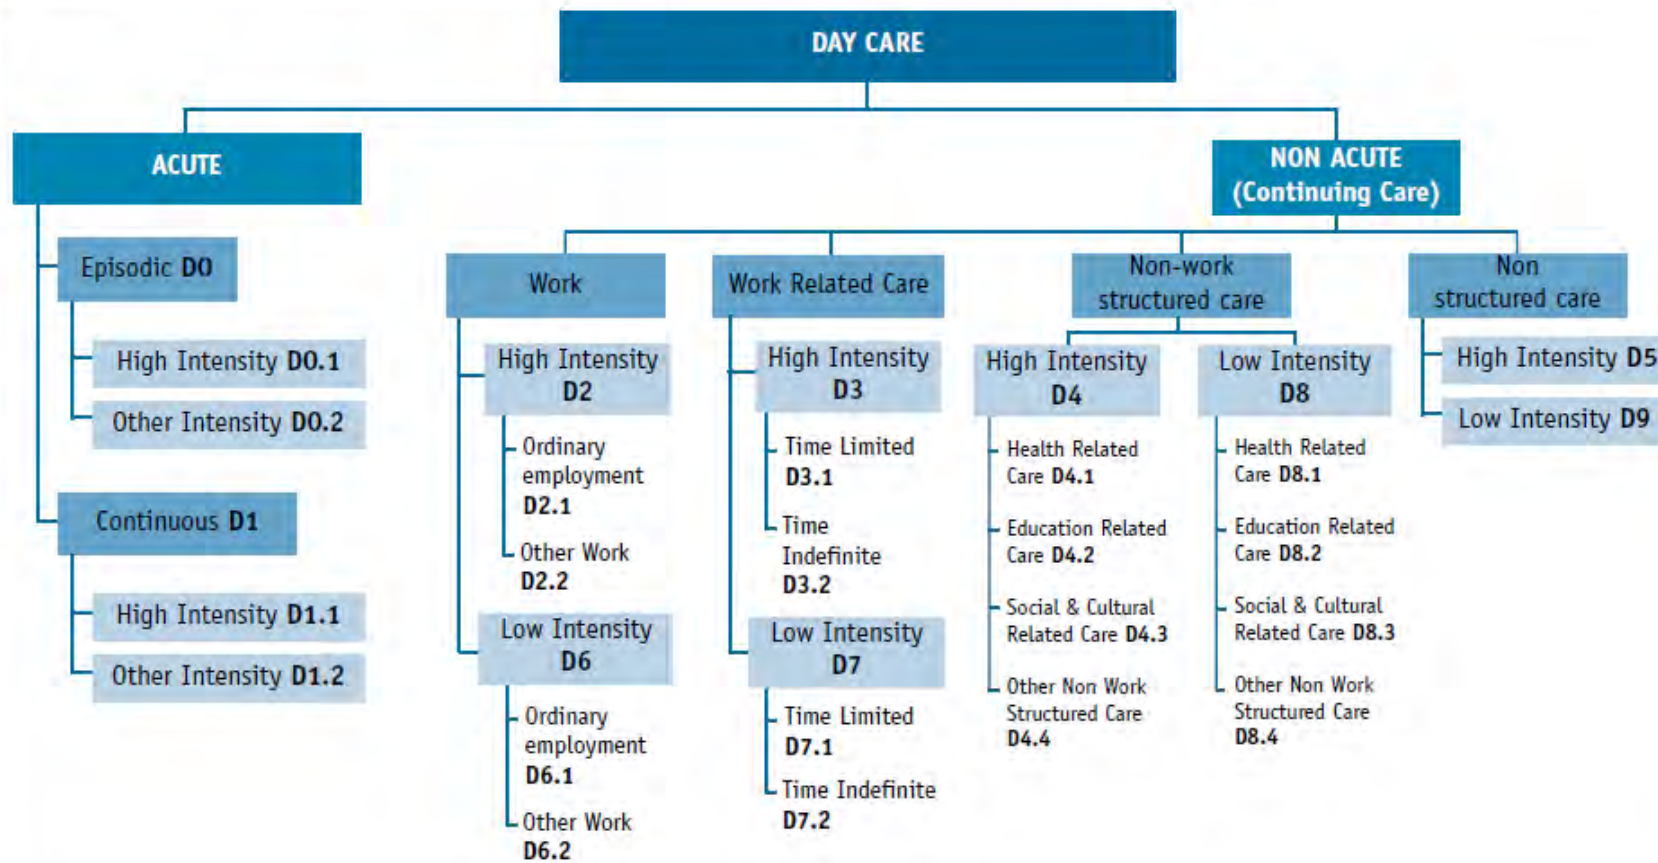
DAY CARE

ACUTE

Episodic D0

High Intensity D0.1

Other Intensity D0.2

Continuous D1

High Intensity D1.1

Other Intensity D1.2

NON ACUTE (Continuing Care)

Work

High Intensity D2

Ordinary employment D2.1

Other Work D2.2

Low Intensity D6

Ordinary employment D6.1

Other Work D6.2

Work Related Care

High Intensity D3

Time Limited D3.1

Time Indefinite D3.2

Low Intensity D7

Time Limited D7.1

Time Indefinite D7.2

Non-work structured care

High Intensity D4

Health Related Care D4.1

Education Related Care D4.2

Social & Cultural Related Care D4.3

Other Non Work Structured Care D4.4

Low Intensity D8

Health Related Care D8.1

Education Related Care D8.2

Social & Cultural Related Care D8.3

Other Non Work Structured Care D8.4

Non structured care

High Intensity D5

Low Intensity D9